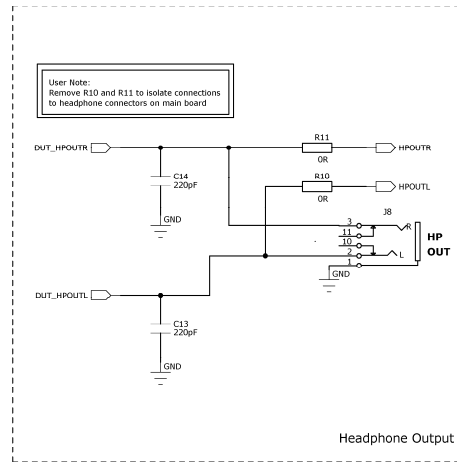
User Note:
Remove R10 and R11 to isolate connections to headphone connectors on main board

DUT_HPOUTR

R11
0R

HPOUTR

C14
220pF

GND

R10
0R

HPOUTL

J8

3
11
10
2
1

R
L

HP
OUT

GND

DUT_HPOUTL

C13
220pF

GND

Headphone Output